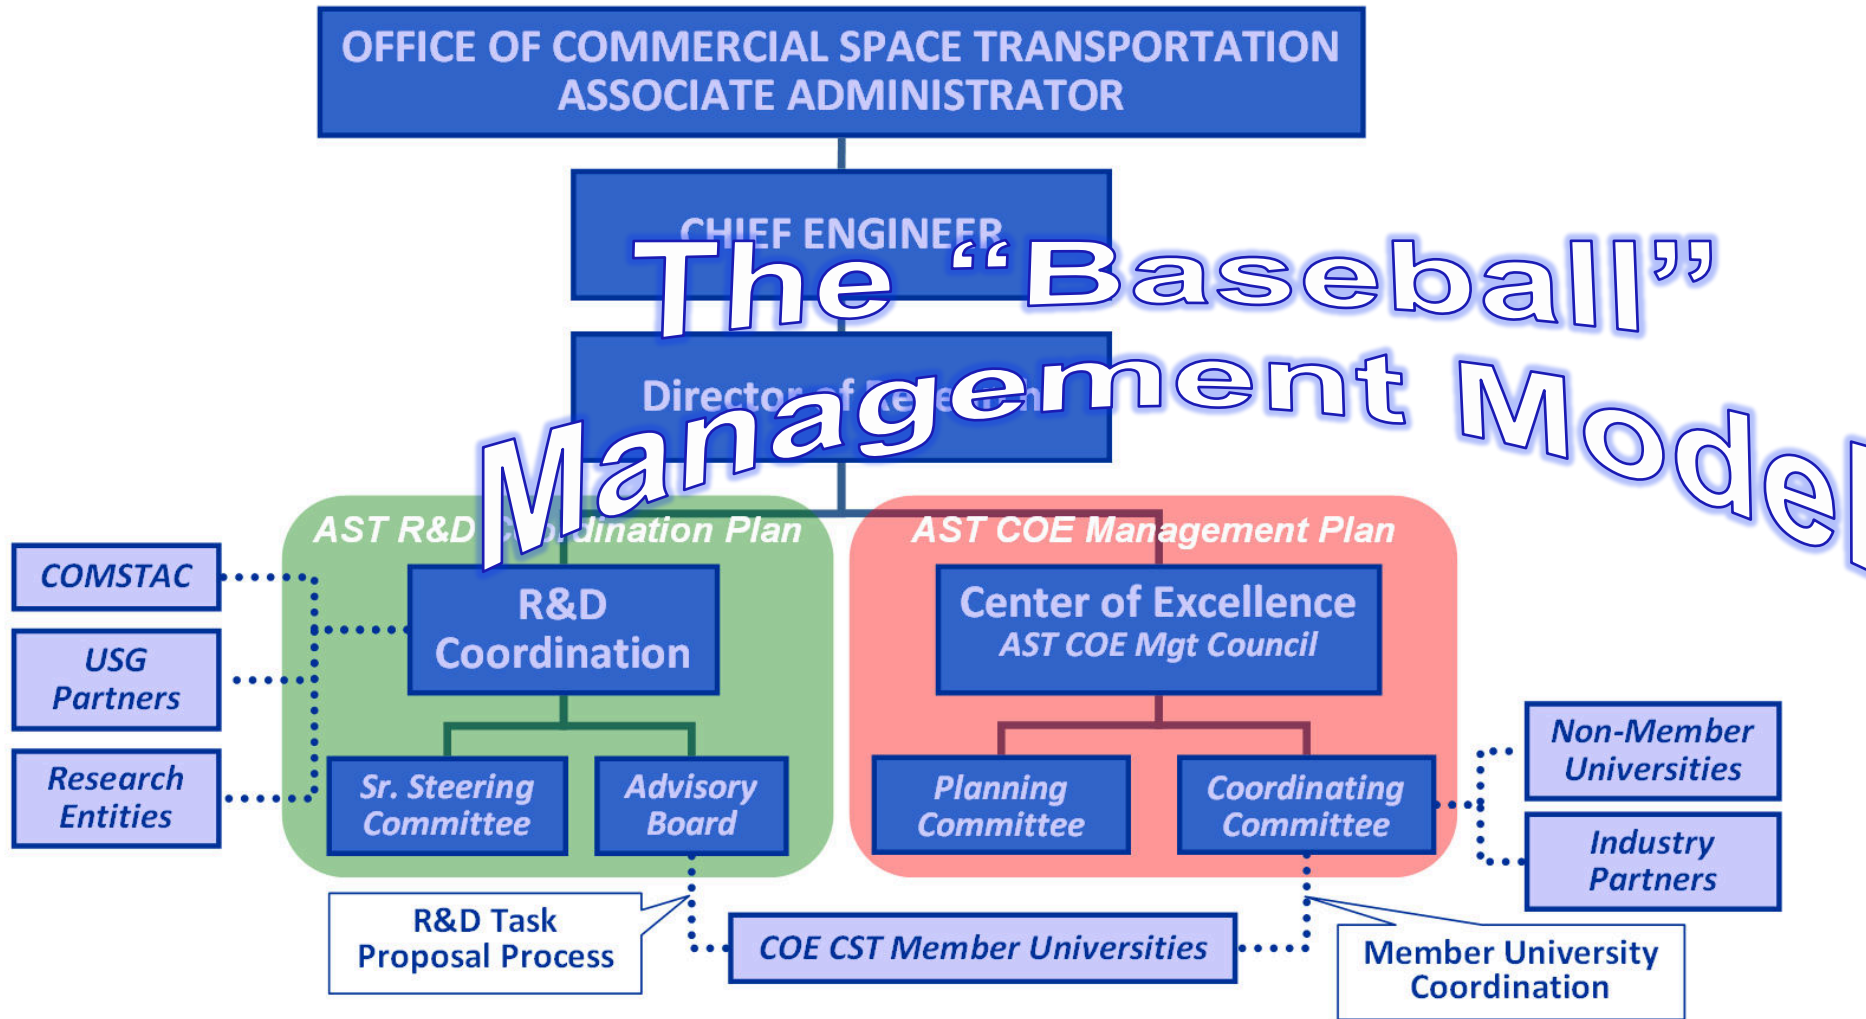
OFFICE OF COMMERCIAL SPACE TRANSPORTATION
ASSOCIATE ADMINISTRATOR

CHIEF ENGINEER

The "Baseball" Management Model

Director of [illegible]

AST R&D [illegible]dination Plan

R&D Coordination

Sr. Steering Committee

Advisory Board

AST COE Management Plan

Center of Excellence
AST COE Mgt Council

Planning Committee

Coordinating Committee

COMSTAC

USG Partners

Research Entities

Non-Member Universities

Industry Partners

R&D Task Proposal Process

COE CST Member Universities

Member University Coordination